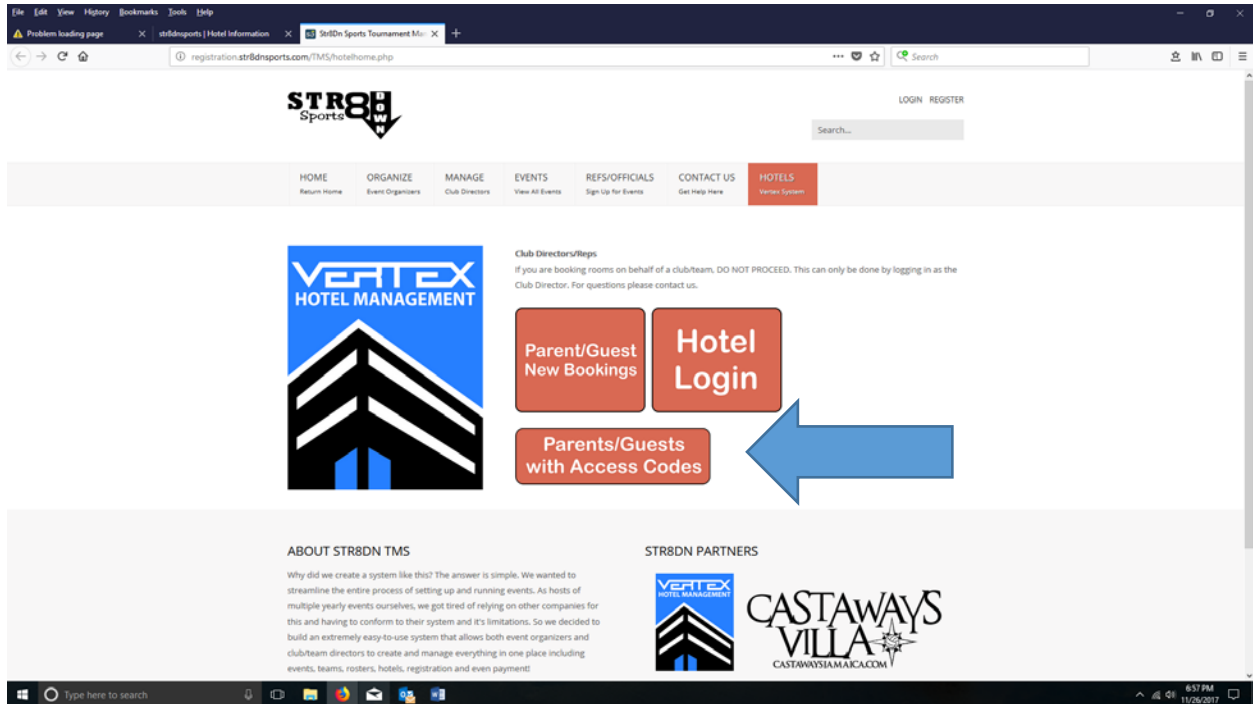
File Edit View History Bookmarks Tools Help

Problem loading page
str8dnsports | Hotel Information
Str8Dn Sports Tournament Ma

registration.str8dnsports.com/TMS/hotelhome.php

Search

STR8 Sports DWN

LOGIN REGISTER

Search...

HOME Return Home
ORGANIZE Event Organizers
MANAGE Club Directors
EVENTS View All Events
REFS/OFFICIALS Sign Up for Events
CONTACT US Get Help Here
HOTELS Vertex System

VERTEX HOTEL MANAGEMENT

Club Directors/Reps
If you are booking rooms on behalf of a club/team, DO NOT PROCEED. This can only be done by logging in as the Club Director. For questions please contact us.

Parent/Guest New Bookings

Hotel Login

Parents/Guests with Access Codes

ABOUT STR8DN TMS
Why did we create a system like this? The answer is simple. We wanted to streamline the entire process of setting up and running events. As hosts of multiple yearly events ourselves, we got tired of relying on other companies for this and having to conform to their system and it's limitations. So we decided to build an extremely easy-to-use system that allows both event organizers and club/team directors to create and manage everything in one place including events, teams, rosters, hotels, registration and even payment!

STR8DN PARTNERS

VERTEX HOTEL MANAGEMENT

CASTAWAYS VILLA
CASTAWAYSJAMAICA.COM

Type here to search

6:57 PM
11/26/2017